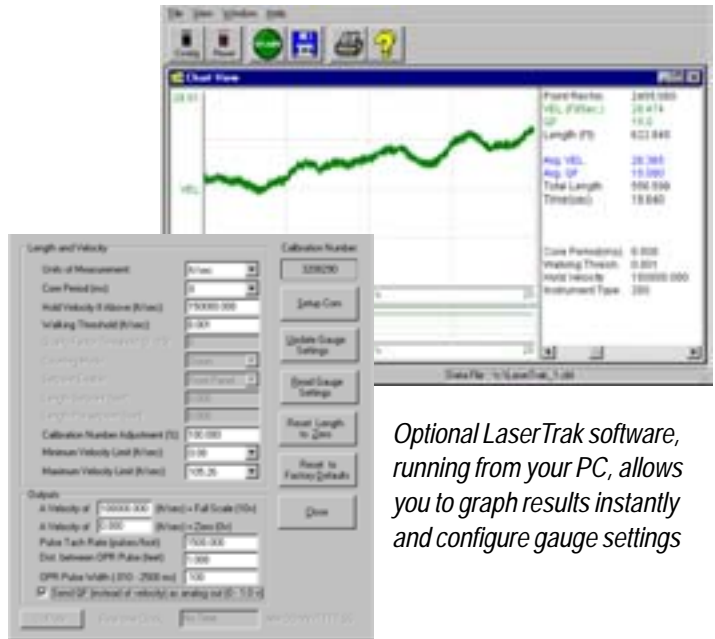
File View Window Help

Chart View

VEL

Point Number 2495.000
VEL (Ft/Sec) 20.474
SF 15.0
Length (Ft) 622.840

Avg. VEL 20.385
Avg. SF 15.000
Total Length 556.558
Time(sec) 15.640

Core Period(ms) 0.000
Walking Thresh 0.001
Hold Velocity 150000.000
Instrument Type 200

Data File : c:\LaserTrak_1.dat

Length and Velocity

Units of Measurement ft/sec
Core Period (ms) 0
Hold Velocity If Above (ft/sec) 150000.000
Walking Threshold (ft/sec) 0.001

Calibration Number Adjustment (%) 100.000
Minimum Velocity Limit (ft/sec) 0.00
Maximum Velocity Limit (ft/sec) 105.26

Calibration Number
328290

Setup Com

Update Gauge Settings

Read Gauge Settings

Reset Length to Zero

Reset to Factory Defaults

Done

Outputs
A Velocity of 10000.000 (ft/sec) = Full Scale (10v)
A Velocity of 0.000 (ft/sec) = Zero (0v)
Pulse Tach Rate (pulses/foot) 700.000
Dist. between OPR Pulse (feet) 1.000
OPR Pulse Width (.010 - 2500 ms) 100
Send SF (instead of velocity) as analog out (0 - 5.0 v)

Optional LaserTrak software, running from your PC, allows you to graph results instantly and configure gauge settings